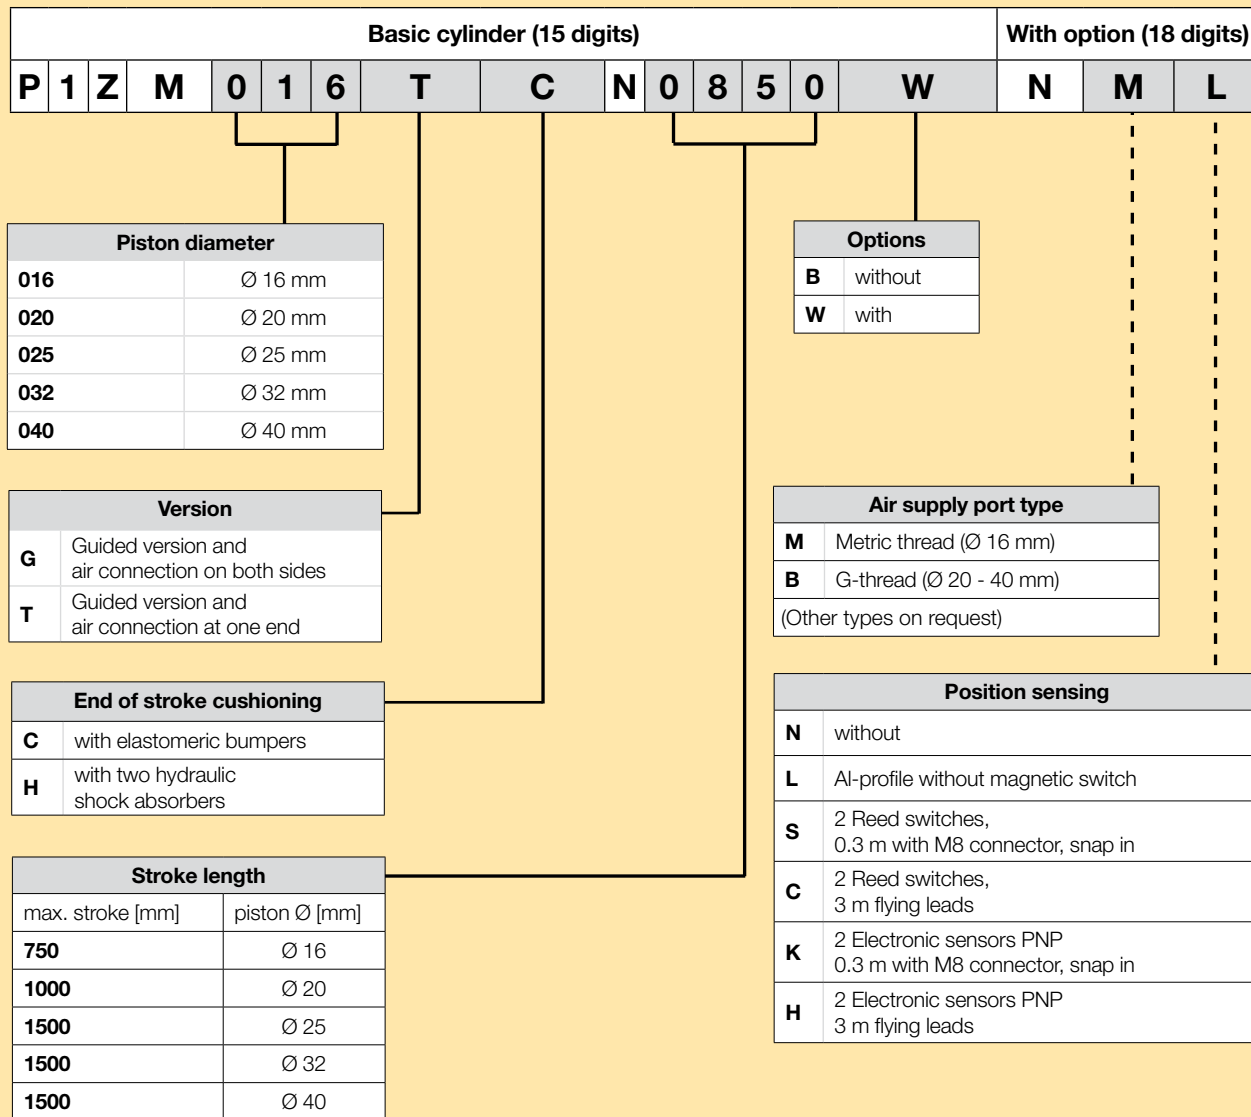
| Basic cylinder (15 digits) | | | | | | | | | | | | | | | With option (18 digits) | | |
|---|---|---|---|---|---|---|---|---|---|---|---|---|---|---|---|---|---|
| P | 1 | Z | M | 0 | 1 | 6 | T | C | N | 0 | 8 | 5 | 0 | W | N | M | L |

| Piston diameter | |
|---|---|
| 016 | Ø 16 mm |
| 020 | Ø 20 mm |
| 025 | Ø 25 mm |
| 032 | Ø 32 mm |
| 040 | Ø 40 mm |

| Version | |
|---|---|
| G | Guided version and air connection on both sides |
| T | Guided version and air connection at one end |

| End of stroke cushioning | |
|---|---|
| C | with elastomeric bumpers |
| H | with two hydraulic shock absorbers |

| Stroke length | |
|---|---|
| max. stroke [mm] | piston Ø [mm] |
| 750 | Ø 16 |
| 1000 | Ø 20 |
| 1500 | Ø 25 |
| 1500 | Ø 32 |
| 1500 | Ø 40 |

| Options | |
|---|---|
| B | without |
| W | with |

| Air supply port type | |
|---|---|
| M | Metric thread (Ø 16 mm) |
| B | G-thread (Ø 20 - 40 mm) |
| (Other types on request) | |

| Position sensing | |
|---|---|
| N | without |
| L | Al-profile without magnetic switch |
| S | 2 Reed switches, 0.3 m with M8 connector, snap in |
| C | 2 Reed switches, 3 m flying leads |
| K | 2 Electronic sensors PNP 0.3 m with M8 connector, snap in |
| H | 2 Electronic sensors PNP 3 m flying leads |